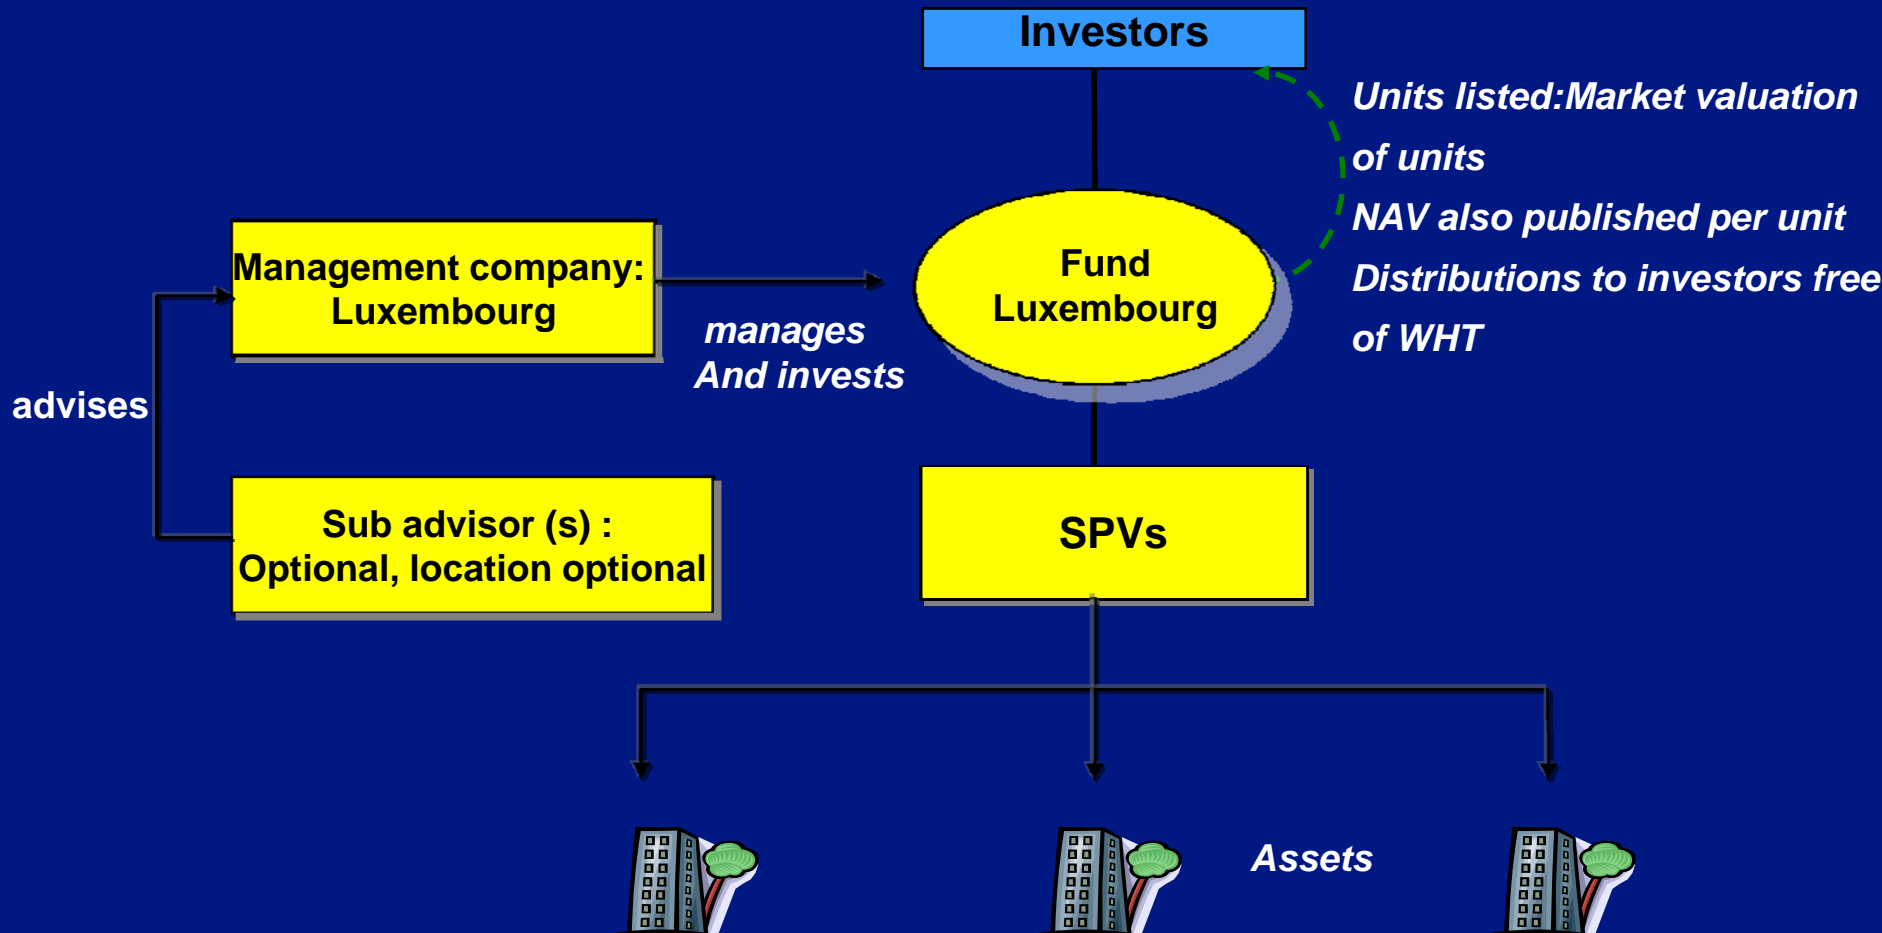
Investors

Units listed:Market valuation of units
NAV also published per unit
Distributions to investors free of WHT

Management company: Luxembourg

manages
And invests

Fund
Luxembourg

advises

Sub advisor (s) :
Optional, location optional

SPVs

Assets